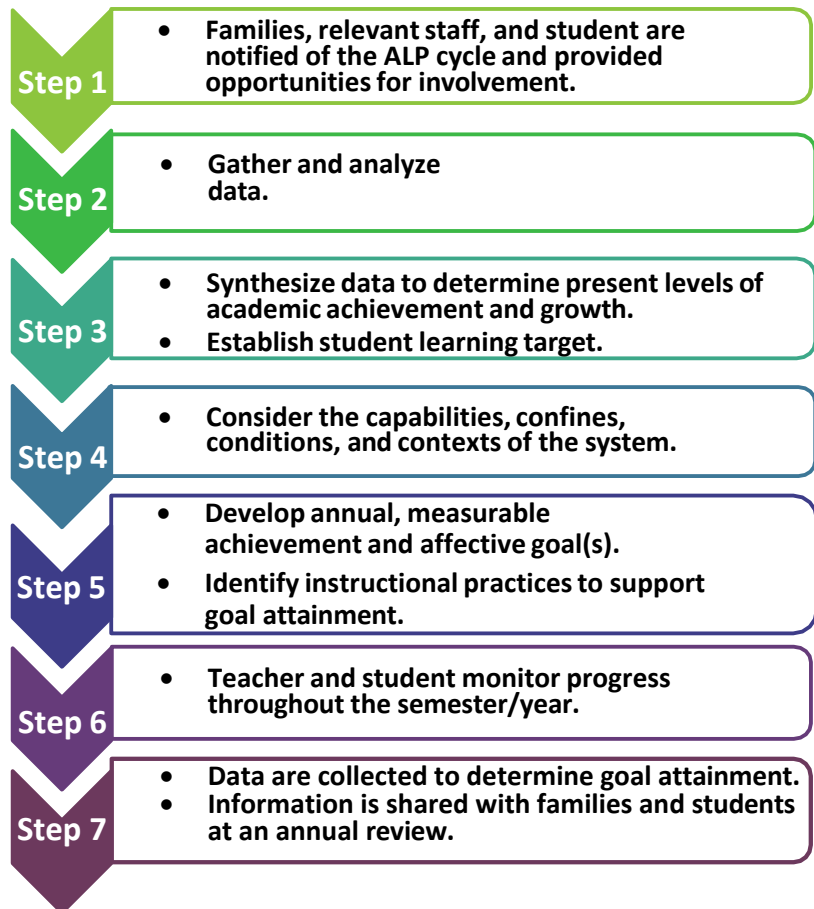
Step 1

- Families, relevant staff, and student are notified of the ALP cycle and provided opportunities for involvement.

Step 2

- Gather and analyze data.

Step 3

- Synthesize data to determine present levels of academic achievement and growth.
- Establish student learning target.

Step 4

- Consider the capabilities, confines, conditions, and contexts of the system.

Step 5

- Develop annual, measurable achievement and affective goal(s).
- Identify instructional practices to support goal attainment.

Step 6

- Teacher and student monitor progress throughout the semester/year.

Step 7

- Data are collected to determine goal attainment.
- Information is shared with families and students at an annual review.